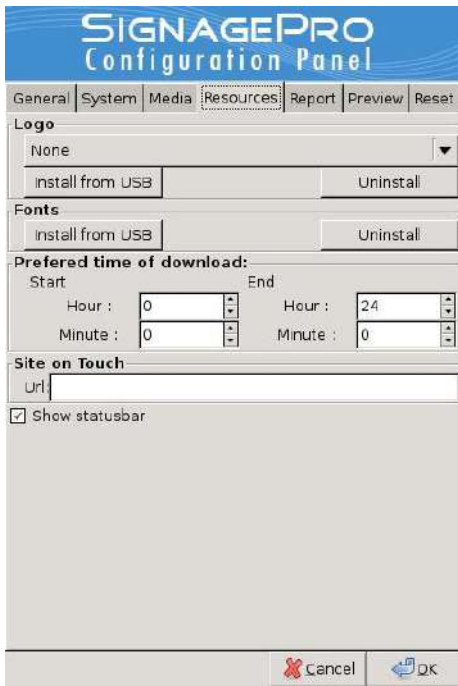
SIGNAGEPRO
Configuration Panel

General | System | Media | Resources | Report | Preview | Reset

Logo
None
Install from USB
Uninstall

Fonts
Install from USB
Uninstall

Prefered time of download:
Start
Hour : 0
Minute : 0
End
Hour : 24
Minute : 0

Site on Touch
Url:

☑ Show statusbar

Cancel
OK